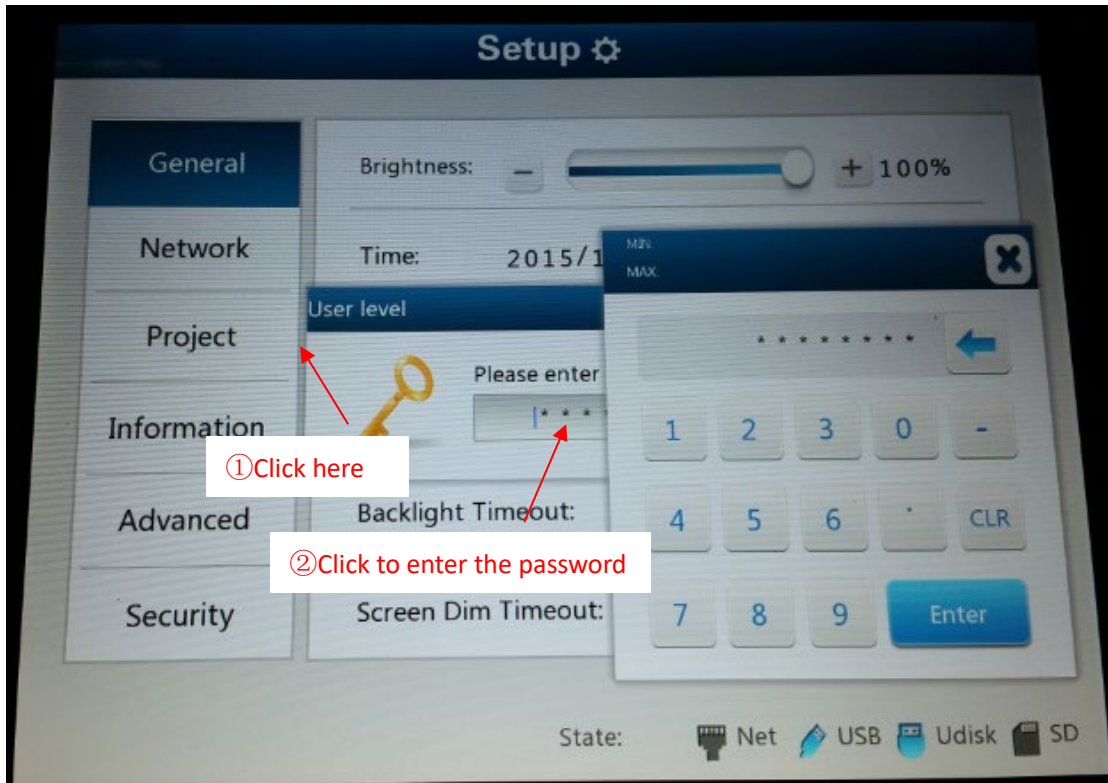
Setup

General

Network

Project

Information

Advanced

Security

Brightness: – + 100%

Time: 2015/1

User level

Please enter

* * * *

①Click here

Backlight Timeout:

②Click to enter the password

Screen Dim Timeout:

MIN

MAX

* * * * * * * *

| 1 | 2 | 3 | 0 | - |
|---|---|---|---|---|
| 4 | 5 | 6 | . | CLR |
| 7 | 8 | 9 | Enter | |

State: Net USB Udisk SD